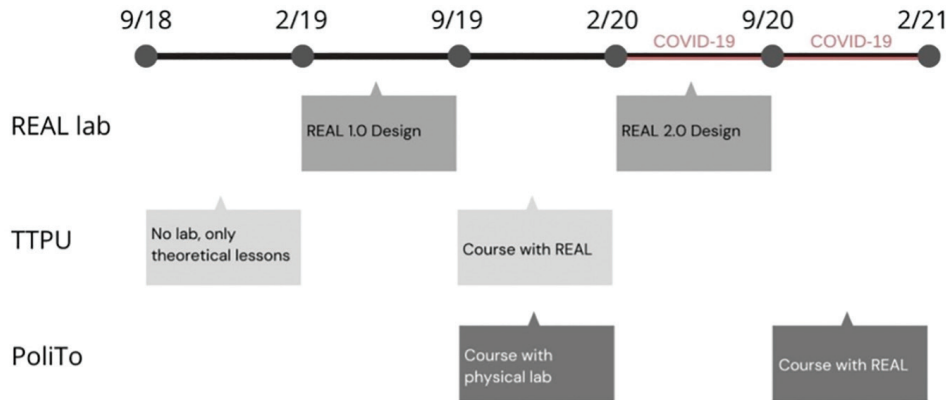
9/18 2/19 9/19 2/20 9/20 2/21

COVID-19 COVID-19

REAL lab

REAL 1.0 Design

REAL 2.0 Design

TTPU

No lab, only theoretical lessons

Course with REAL

PoliTo

Course with physical lab

Course with REAL